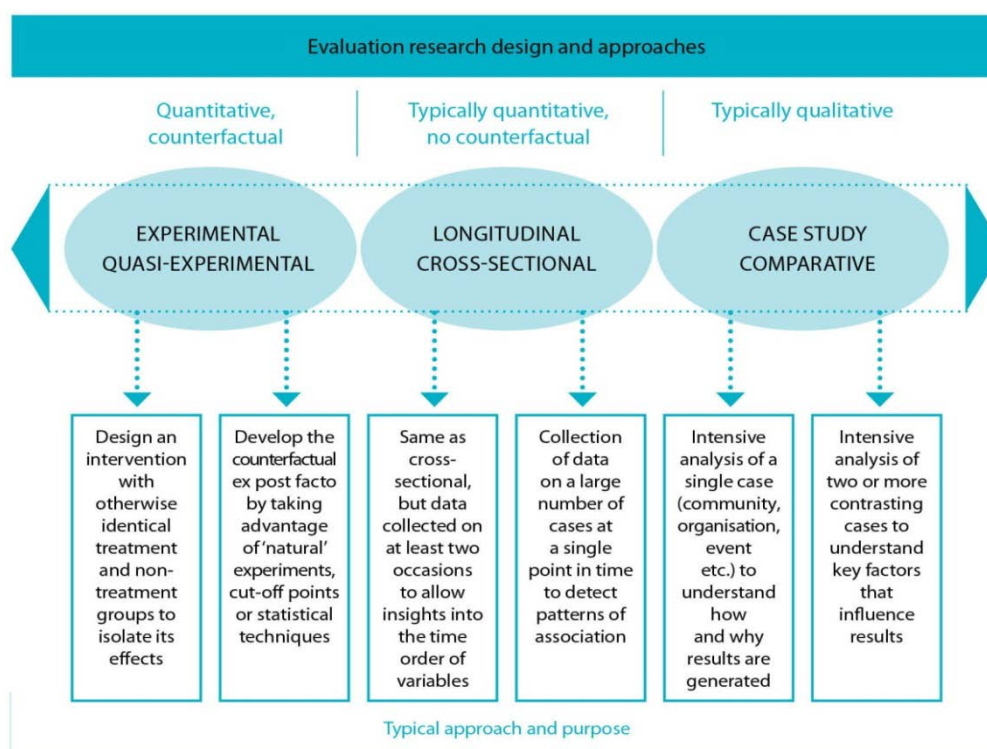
Evaluation research design and approaches

Quantitative, counterfactual

Typically quantitative, no counterfactual

Typically qualitative

EXPERIMENTAL
QUASI-EXPERIMENTAL

LONGITUDINAL
CROSS-SECTIONAL

CASE STUDY
COMPARATIVE

Design an intervention with otherwise identical treatment and non-treatment groups to isolate its effects

Develop the counterfactual ex post facto by taking advantage of 'natural' experiments, cut-off points or statistical techniques

Same as cross-sectional, but data collected on at least two occasions to allow insights into the time order of variables

Collection of data on a large number of cases at a single point in time to detect patterns of association

Intensive analysis of a single case (community, organisation, event etc.) to understand how and why results are generated

Intensive analysis of two or more contrasting cases to understand key factors that influence results

Typical approach and purpose